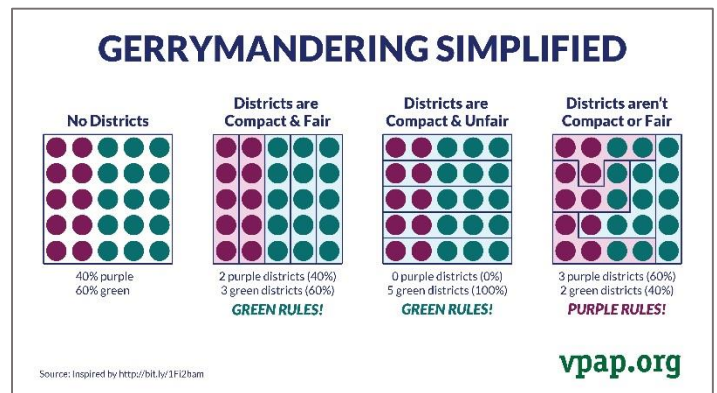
GERRYMANDERING SIMPLIFIED

No Districts

40% purple
60% green

Districts are Compact & Fair

2 purple districts (40%)
3 green districts (60%)

GREEN RULES!

Districts are Compact & Unfair

0 purple districts (0%)
5 green districts (100%)

GREEN RULES!

Districts aren't Compact or Fair

3 purple districts (60%)
2 green districts (40%)

PURPLE RULES!

Source: Inspired by http://bit.ly/1Fi2ham

vpap.org